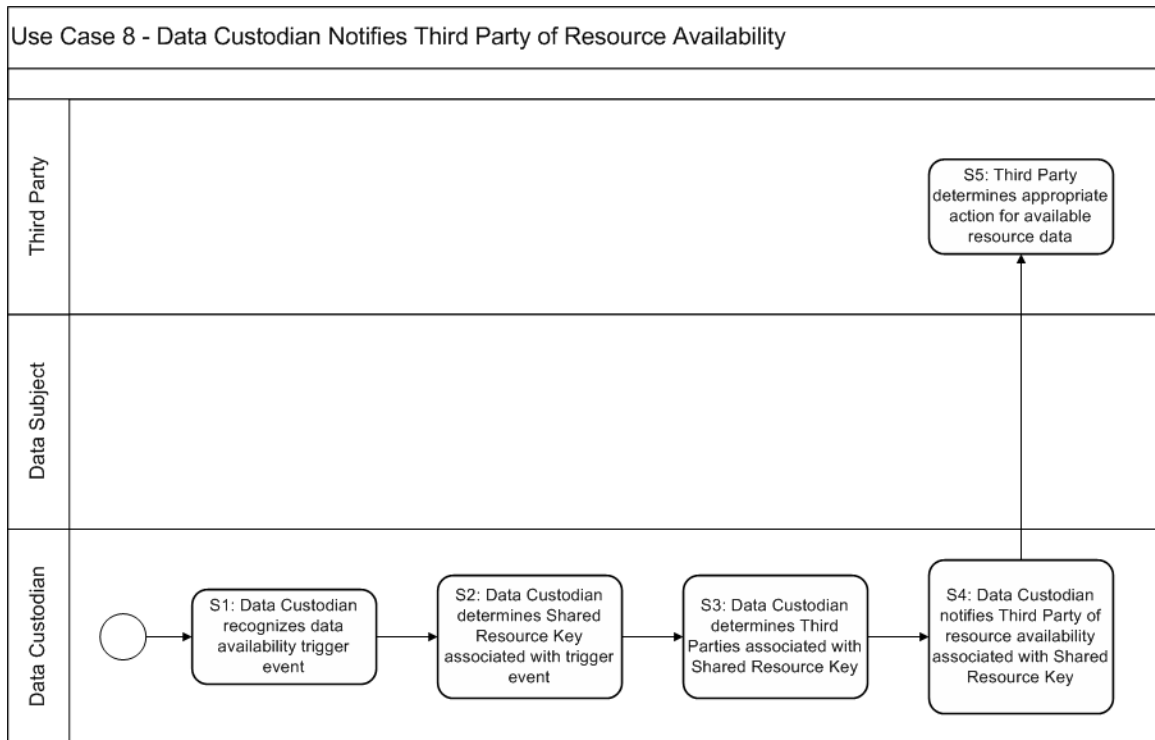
Use Case 8 - Data Custodian Notifies Third Party of Resource Availability

Third Party

S5: Third Party determines appropriate action for available resource data

Data Subject

Data Custodian

S1: Data Custodian recognizes data availability trigger event

S2: Data Custodian determines Shared Resource Key associated with trigger event

S3: Data Custodian determines Third Parties associated with Shared Resource Key

S4: Data Custodian notifies Third Party of resource availability associated with Shared Resource Key